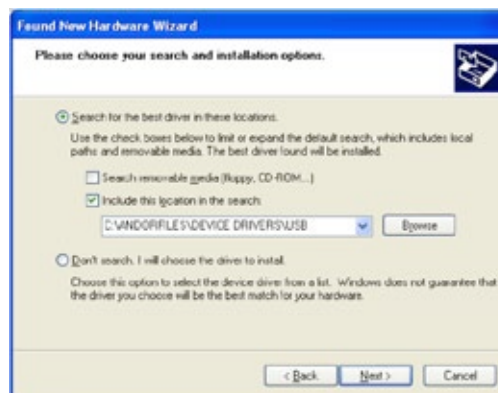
Found New Hardware Wizard

Please choose your search and installation options.

Search for the best driver in these locations.

Use the check boxes below to limit or expand the default search, which includes local paths and removable media. The best driver found will be installed.

Search removable media (floppy, CD-ROM...)

Include this location in the search:

C:\VNDORFILES\DEVICE DRIVERS\USB

Browse

Don't search. I will choose the driver to install.

Choose this option to select the device driver from a list. Windows does not guarantee that the driver you choose will be the best match for your hardware.

< Back

Next >

Cancel